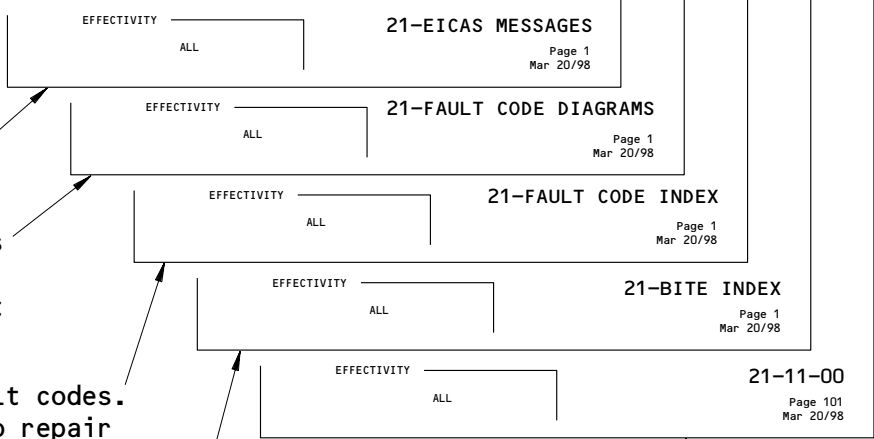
EFFECTIVITY
ALL
21–EICAS MESSAGES
Page 1
Mar 20/98

EFFECTIVITY
ALL
21–FAULT CODE DIAGRAMS
Page 1
Mar 20/98

EFFECTIVITY
ALL
21–FAULT CODE INDEX
Page 1
Mar 20/98

EFFECTIVITY
ALL
21–BITE INDEX
Page 1
Mar 20/98

EFFECTIVITY
ALL
21–11–00
Page 101
Mar 20/98

s

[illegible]

t codes.
o repair